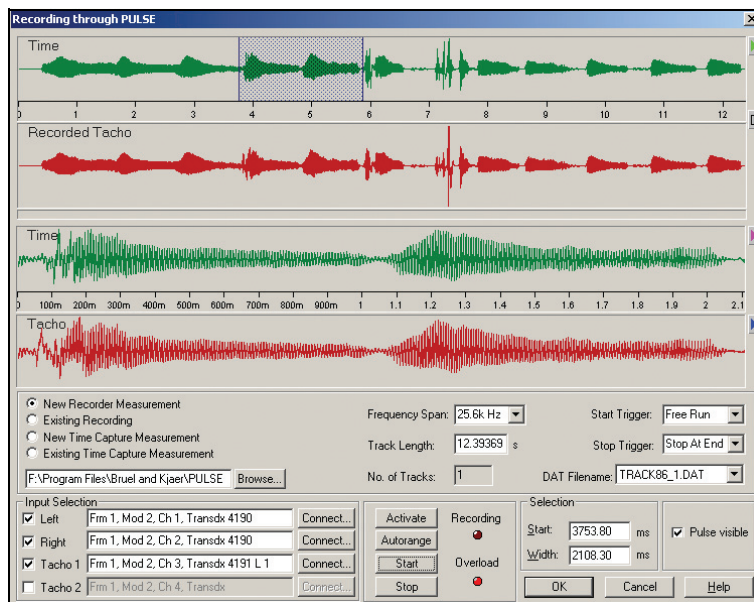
Recording through PULSE

Time

0 1 2 3 4 5 6 7 8 9 10 11 12

Recorded Tacho

Time

0 100m 200m 300m 400m 500m 600m 700m 800m 900m 1 1.1 1.2 1.3 1.4 1.5 1.6 1.7 1.8 1.9 2 2.1

Tacho

New Recorder Measurement
Existing Recording
New Time Capture Measurement
Existing Time Capture Measurement

F:\Program Files\Bruel and Kjaer\PULSE Browse...

Frequency Span: 25.6k Hz
Track Length: 12.39369 s
No. of Tracks: 1

Start Trigger: Free Run
Stop Trigger: Stop At End
DAT Filename: TRACK86_1.DAT

Input Selection
Left Frm 1, Mod 2, Ch 1, Transdx 4190 Connect...
Right Frm 1, Mod 2, Ch 2, Transdx 4190 Connect...
Tacho 1 Frm 1, Mod 2, Ch 3, Transdx 4191 L 1 Connect...
Tacho 2 Frm 1, Mod 2, Ch 4, Transdx Connect...

Activate
Autorange
Start
Stop

Recording
Overload

Selection
Start: 3753.80 ms
Width: 2108.30 ms

Pulse visible

OK Cancel Help